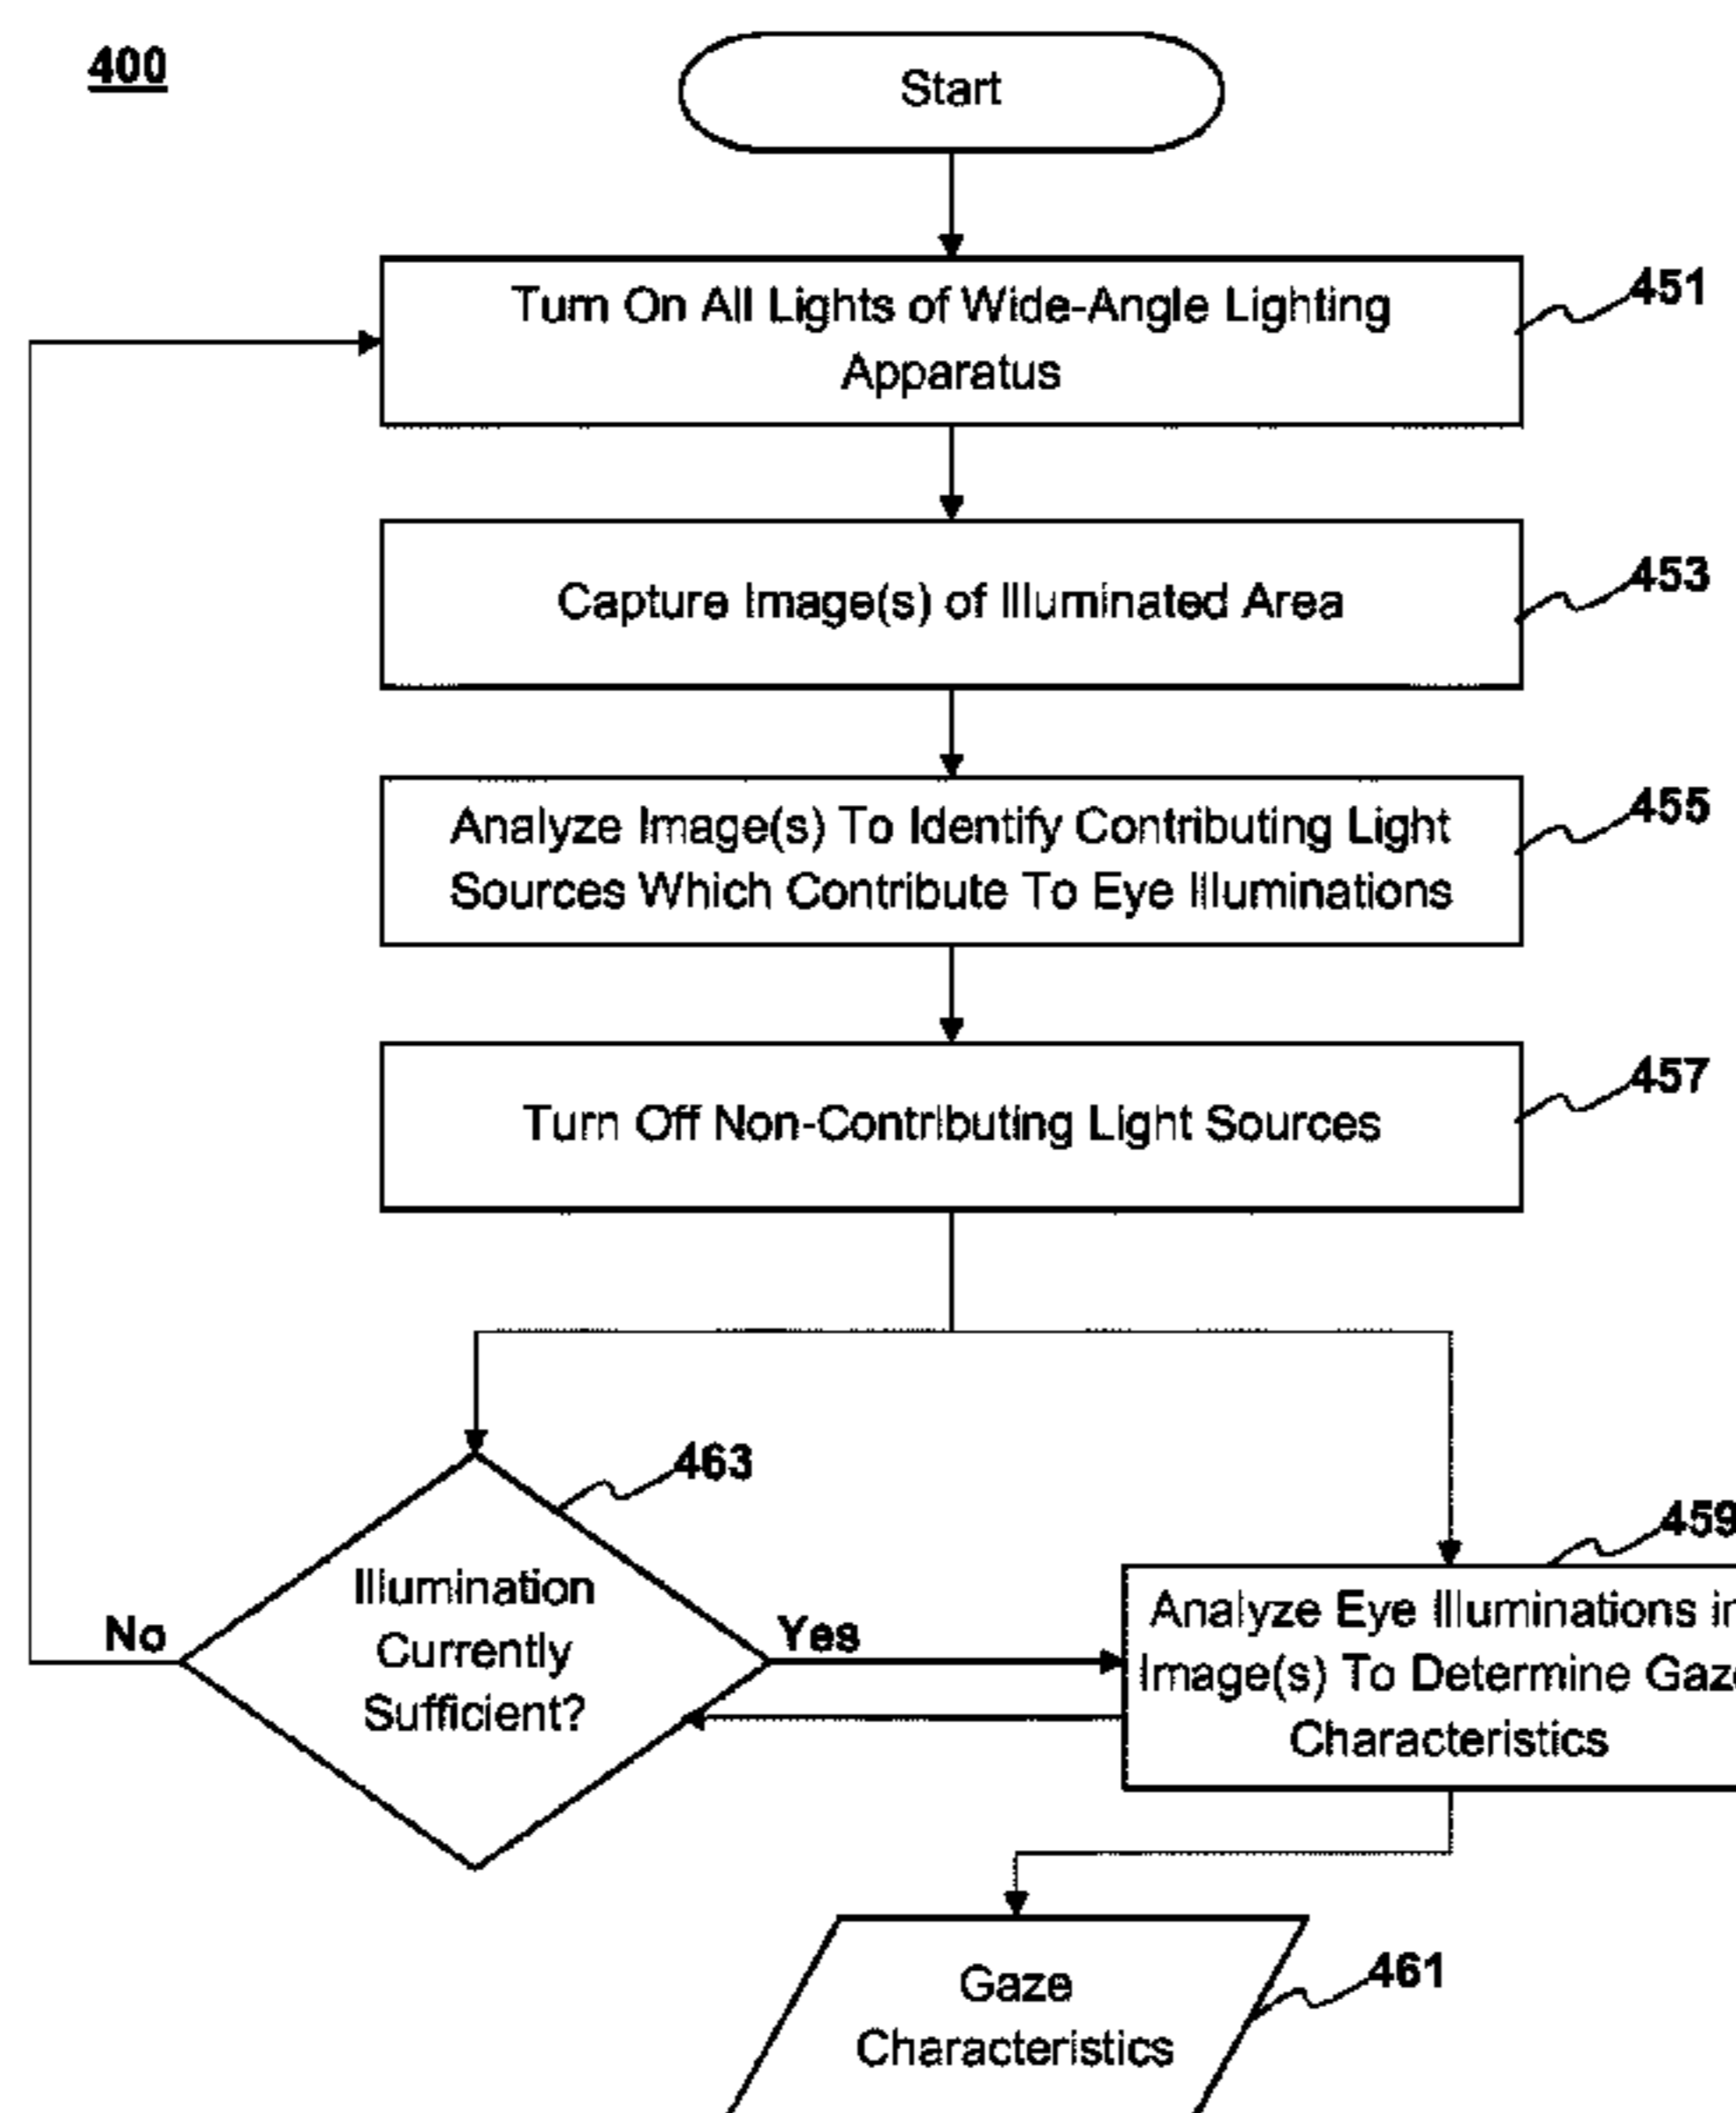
400

Start

Turn On All Lights of Wide-Angle Lighting Apparatus

451

Capture Image(s) of Illuminated Area

453

Analyze Image(s) To Identify Contributing Light Sources Which Contribute To Eye Illuminations

455

Turn Off Non-Contributing Light Sources

457

463

Illumination Currently Sufficient?

No

Yes

459

Analyze Eye Illuminations i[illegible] Image(s) To Determine Gaz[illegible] Characteristics

Gaze Characteristics

461